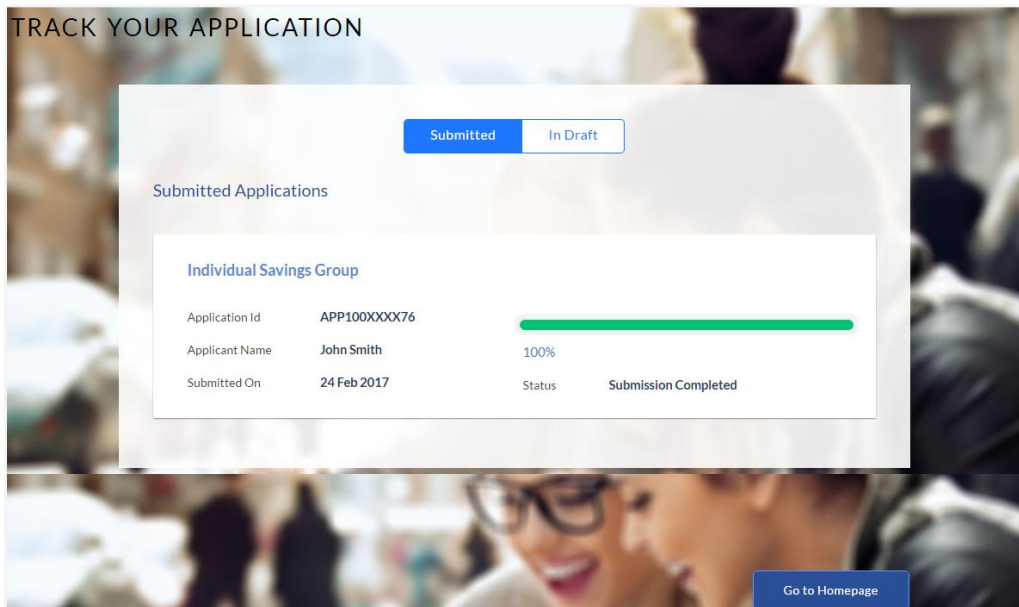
TRACK YOUR APPLICATION

Submitted In Draft

Submitted Applications

Individual Savings Group

Application Id APP100XXXX76

Applicant Name John Smith

Submitted On 24 Feb 2017

100%

Status Submission Completed

Go to Homepage